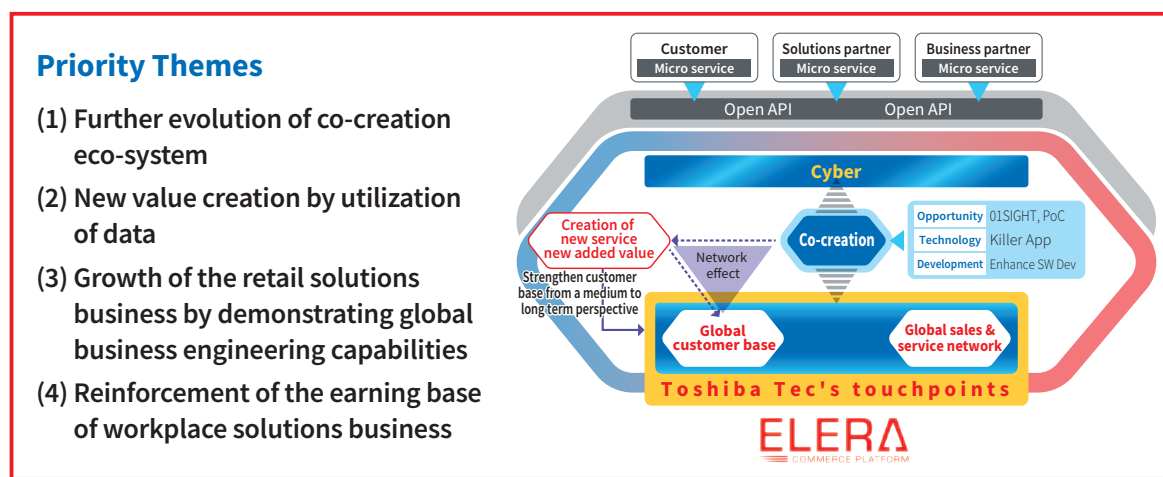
Priority Themes

(1) Further evolution of co-creation eco-system

(2) New value creation by utilization of data

(3) Growth of the retail solutions business by demonstrating global business engineering capabilities

(4) Reinforcement of the earning base of workplace solutions business

Customer
Micro service

Solutions partner
Micro service

Business partner
Micro service

Open API
Open API

Cyber

Creation of new service new added value

Co-creation

| Opportunity | 01SIGHT, PoC |
|---|---|
| Technology | Killer App |
| Development | Enhance SW Dev |

Network effect

Strengthen customer base from a medium to long term perspective

Global customer base

Global sales & service network

Toshiba Tec's touchpoints

ELERA
COMMERCE PLATFORM